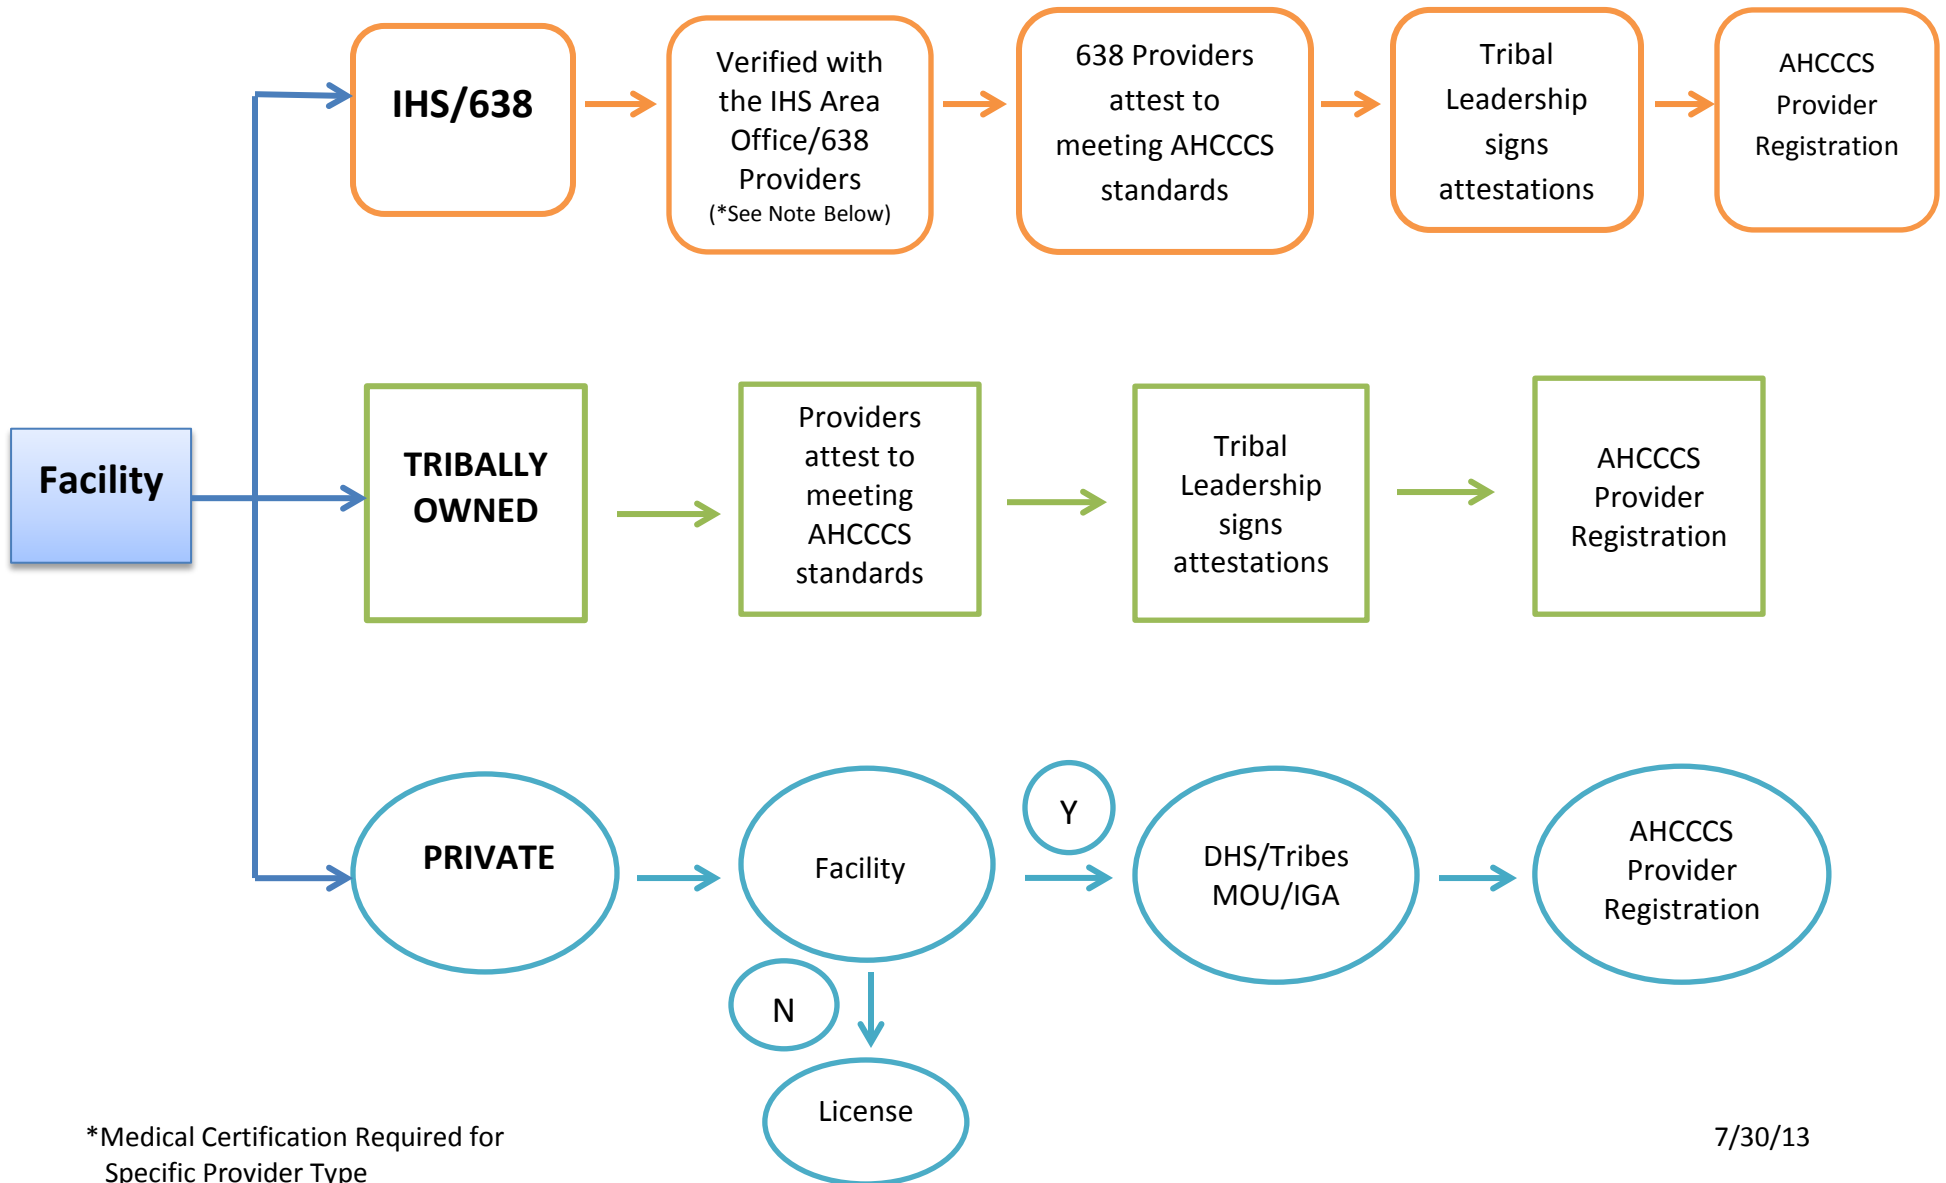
Facility

IHS/638

Verified with the IHS Area Office/638 Providers (*See Note Below)

638 Providers attest to meeting AHCCCS standards

Tribal Leadership signs attestations

AHCCCS Provider Registration

TRIBALLY OWNED

Providers attest to meeting AHCCCS standards

Tribal Leadership signs attestations

AHCCCS Provider Registration

PRIVATE

Facility

Y

DHS/Tribes MOU/IGA

AHCCCS Provider Registration

N

License

*Medical Certification Required for Specific Provider Type

7/30/13